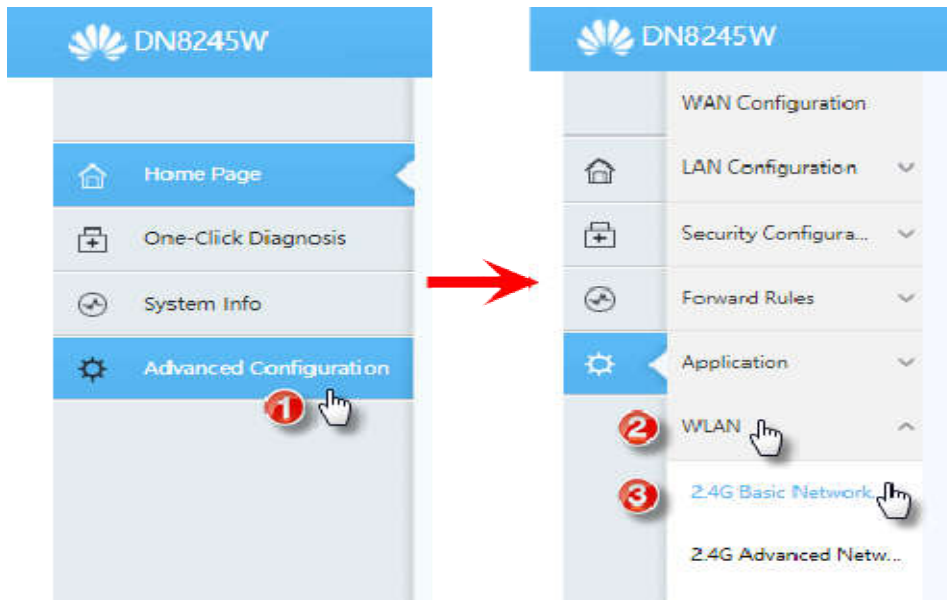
DN8245W

Home Page

One-Click Diagnosis

System Info

Advanced Configuration

1

DN8245W

WAN Configuration

LAN Configuration

Security Configura...

Forward Rules

Application

2

WLAN

3

2.4G Basic Network

2.4G Advanced Netw...